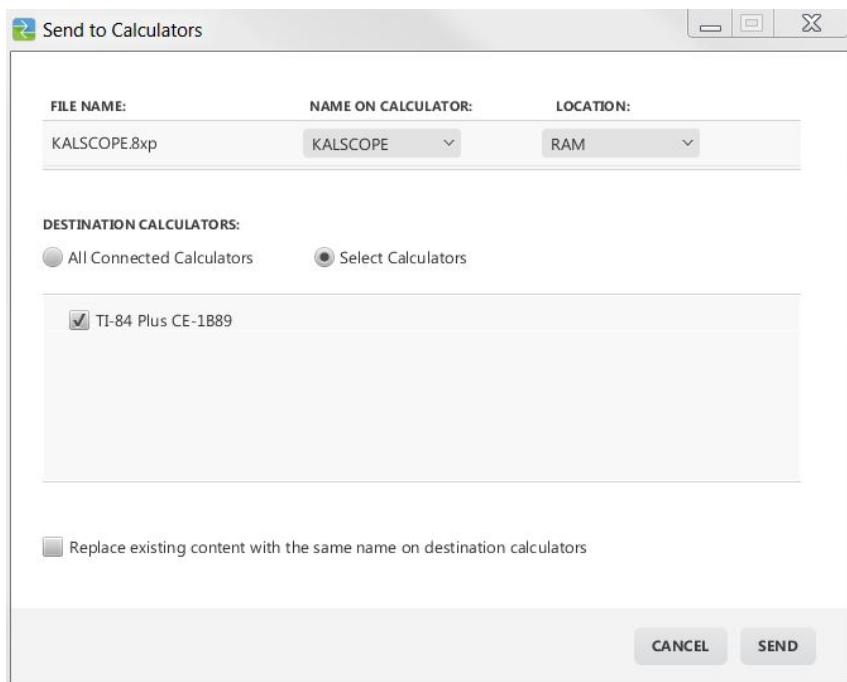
Send to Calculators

| FILE NAME: | NAME ON CALCULATOR: | LOCATION: |
|---|---|---|
| KALSCOPE.8xp | KALSCOPE | RAM |

DESTINATION CALCULATORS:

All Connected Calculators

Select Calculators

TI-84 Plus CE-1B89

Replace existing content with the same name on destination calculators

CANCEL

SEND